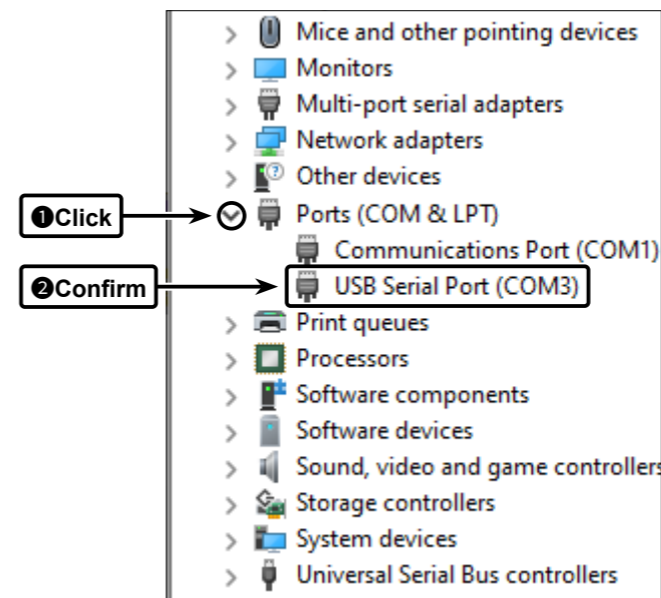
Mice and other pointing devices
Monitors
Multi-port serial adapters
Network adapters
Other devices
❶Click
Ports (COM & LPT)
Communications Port (COM1)
❷Confirm
USB Serial Port (COM3)
Print queues
Processors
Software components
Software devices
Sound, video and game controllers
Storage controllers
System devices
Universal Serial Bus controllers